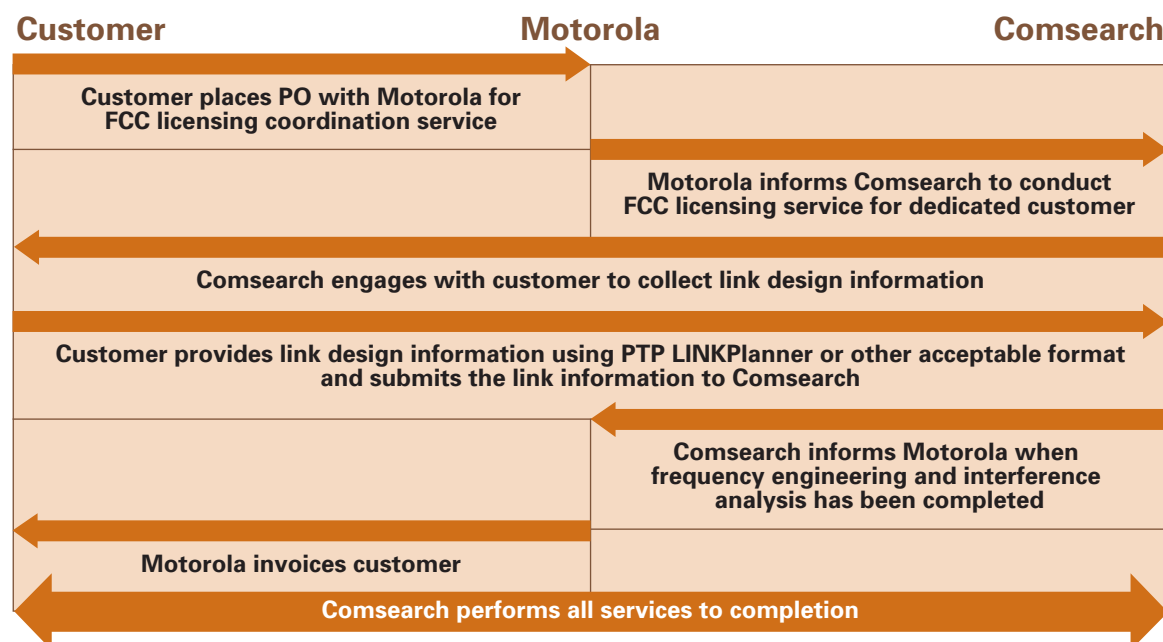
Customer
Motorola
Comsearch

Customer places PO with Motorola for FCC licensing coordination service

Motorola informs Comsearch to conduct FCC licensing service for dedicated customer

Comsearch engages with customer to collect link design information

Customer provides link design information using PTP LINKPlanner or other acceptable format and submits the link information to Comsearch

Comsearch informs Motorola when frequency engineering and interference analysis has been completed

Motorola invoices customer

Comsearch performs all services to completion